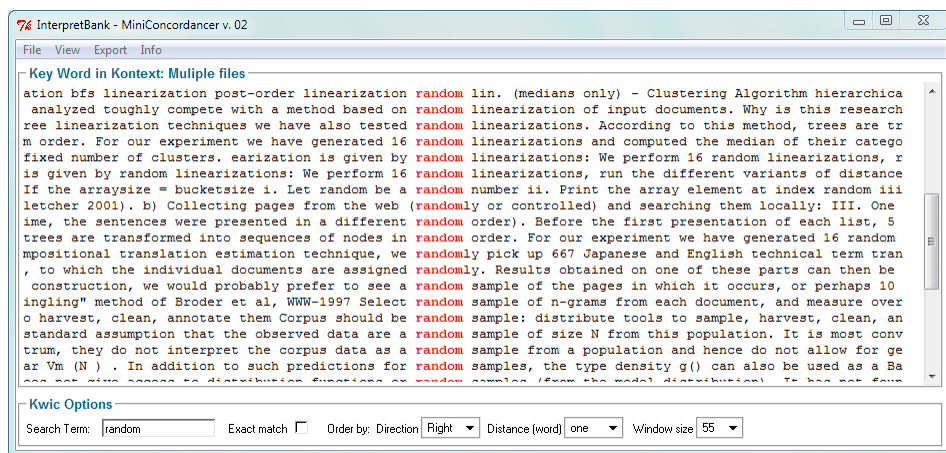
InterpretBank - MiniConcordancer v. 02

File View Export Info

Key Word in Kontext: Muliple files

ation bfs linearization post-order linearization random lin. (medians only) - Clustering Algorithm hierarchica
analyzed toughly compete with a method based on random linearization of input documents. Why is this research
ree linearization techniques we have also tested random linearizations. According to this method, trees are tr
m order. For our experiment we have generated 16 random linearizations and computed the median of their catego
fixed number of clusters. earization is given by random linearizations: We perform 16 random linearizations, r
is given by random linearizations: We perform 16 random linearizations, run the different variants of distance
If the arraysize = bucketsize i. Let random be a random number ii. Print the array element at index random iii
letcher 2001). b) Collecting pages from the web (randomly or controlled) and searching them locally: III. One
ime, the sentences were presented in a different random order). Before the first presentation of each list, 5
trees are transformed into sequences of nodes in random order. For our experiment we have generated 16 random
mpositional translation estimation technique, we randomly pick up 667 Japanese and English technical term tran
, to which the individual documents are assigned randomly. Results obtained on one of these parts can then be
construction, we would probably prefer to see a random sample of the pages in which it occurs, or perhaps 10
ingling" method of Broder et al, WWW-1997 Select random sample of n-grams from each document, and measure over
o harvest, clean, annotate them Corpus should be random sample: distribute tools to sample, harvest, clean, an
standard assumption that the observed data are a random sample of size N from this population. It is most conv
trum, they do not interpret the corpus data as a random sample from a population and hence do not allow for ge
ar Vm (N ) . In addition to such predictions for random samples, the type density g() can also be used as a Ba
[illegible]

Kwic Options

Search Term: random Exact match Order by: Direction Right Distance (word) one Window size 55